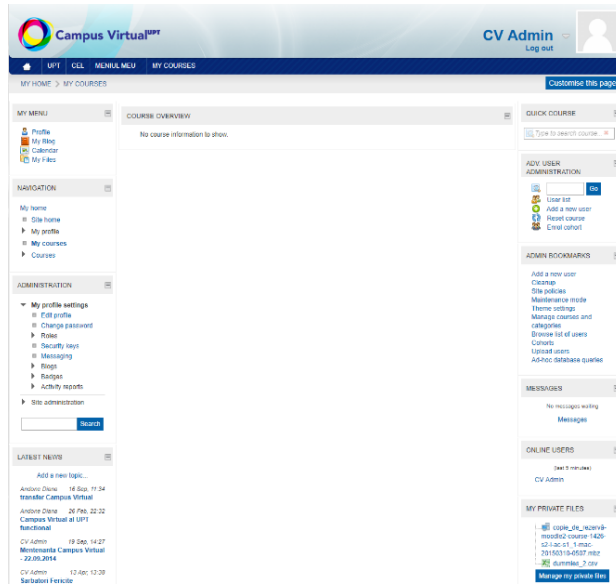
Campus Virtual$^{UPT}$

CV Admin
Log out

UPT CEL MENIUL MEU MY COURSES

MY HOME > MY COURSES

Customise this page

MY MENU

Profile
My Blog
Calendar
My Files

NAVIGATION

My home
Site home
My profile
My courses
Courses

ADMINISTRATION

My profile settings
Edit profile
Change password
Roles
Security keys
Messaging
Blogs
Badges
Activity reports
Site administration

Search

LATEST NEWS

Add a new topic...

Andone Diana 16 Sep, 11:54
transfer Campus Virtual

Andone Diana 26 Feb, 22:22
Campus Virtual al UPT functional

CV Admin 19 Sep, 14:27
Mentenanta Campus Virtual - 22.09.2014

CV Admin 12 Apr, 12:38
Sarbatori Fericite

COURSE OVERVIEW

No course information to show.

QUICK COURSE

Type to search course...

ADV. USER ADMINISTRATION

Go
User list
Add a new user
Reset course
Enrol cohort

ADMIN BOOKMARKS

Add a new user
Cleanup
Site policies
Maintenance mode
Theme settings
Manage courses and categories
Browse list of users
Cohorts
Upload users
Ad-hoc database queries

MESSAGES

No messages waiting
Messages

ONLINE USERS

(last 5 minutes)
CV Admin

MY PRIVATE FILES

copie_de_rezerva-moodle2-course-1426-s2-l-ac.c1_1-mac-20150318-0537.mbz
dummies_2.csv

Manage my private files